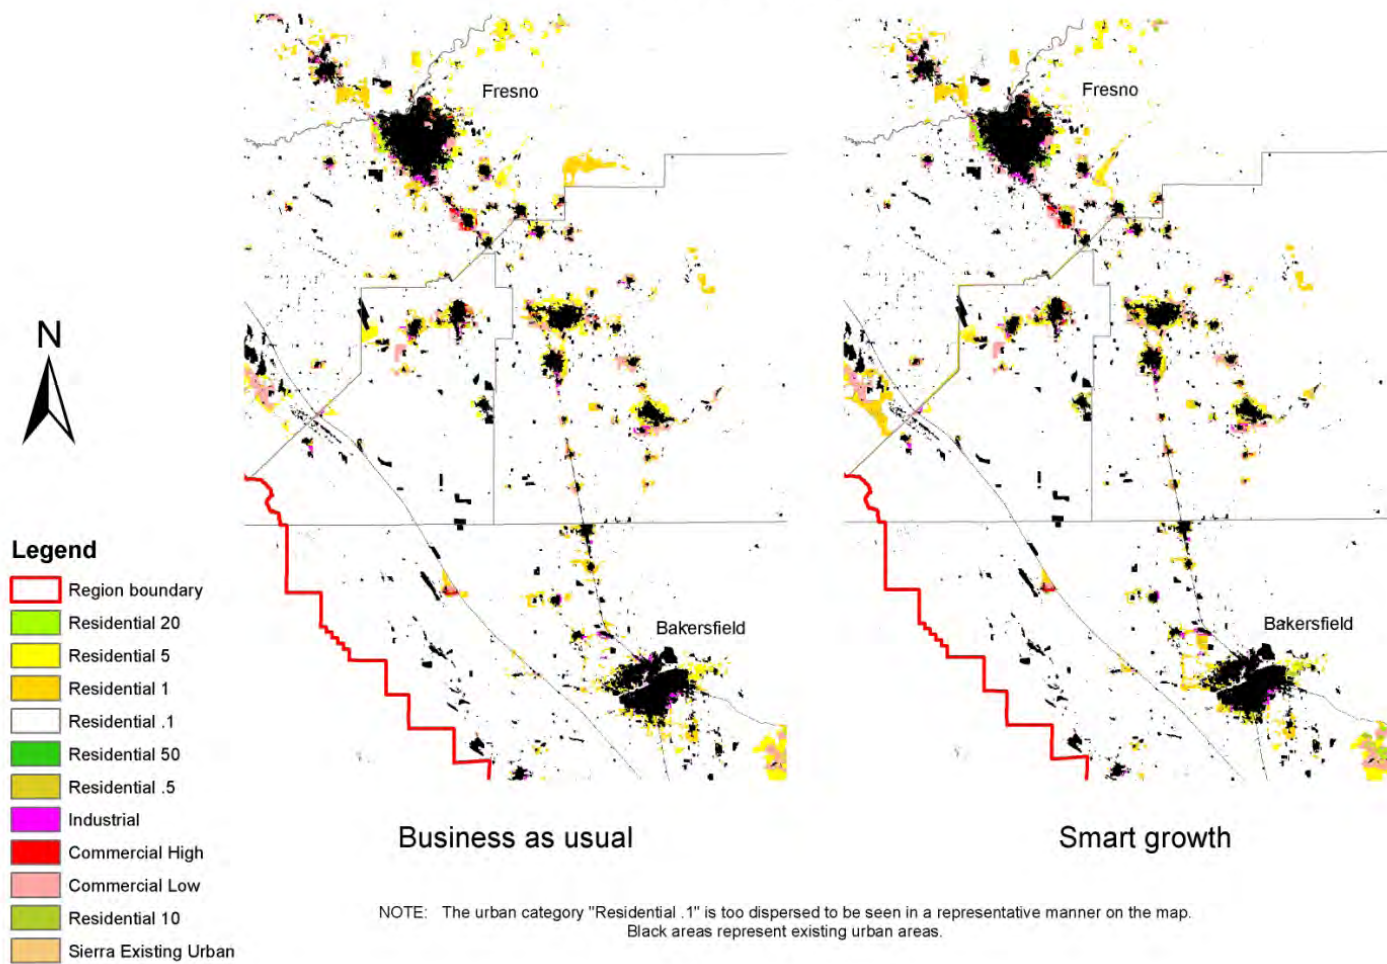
N

Fresno

Bakersfield

Business as usual

Fresno

Bakersfield

Smart growth

Legend
Region boundary
Residential 20
Residential 5
Residential 1
Residential .1
Residential 50
Residential .5
Industrial
Commercial High
Commercial Low
Residential 10
Sierra Existing Urban

NOTE: The urban category "Residential .1" is too dispersed to be seen in a representative manner on the map. Black areas represent existing urban areas.